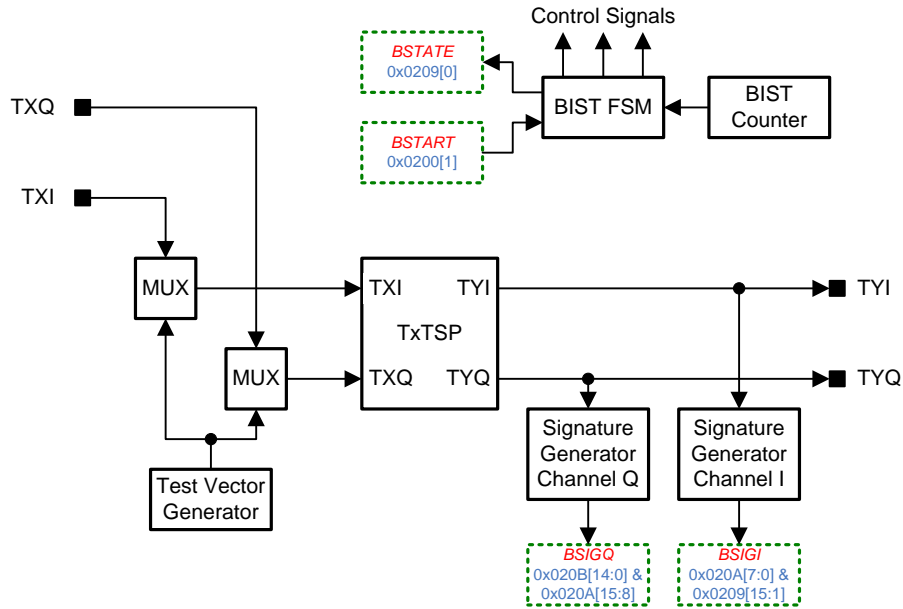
Control Signals

BSTATE
0x0209[0]

BIST FSM

BIST Counter

BSTART
0x0200[1]

TXQ

TXI

MUX

MUX

TXI
TYI
TxTSP
TXQ
TYQ

TYI

TYQ

Test Vector Generator

Signature Generator Channel Q

Signature Generator Channel I

BSIGQ
0x020B[14:0] & 0x020A[15:8]

BSIGI
0x020A[7:0] & 0x0209[15:1]